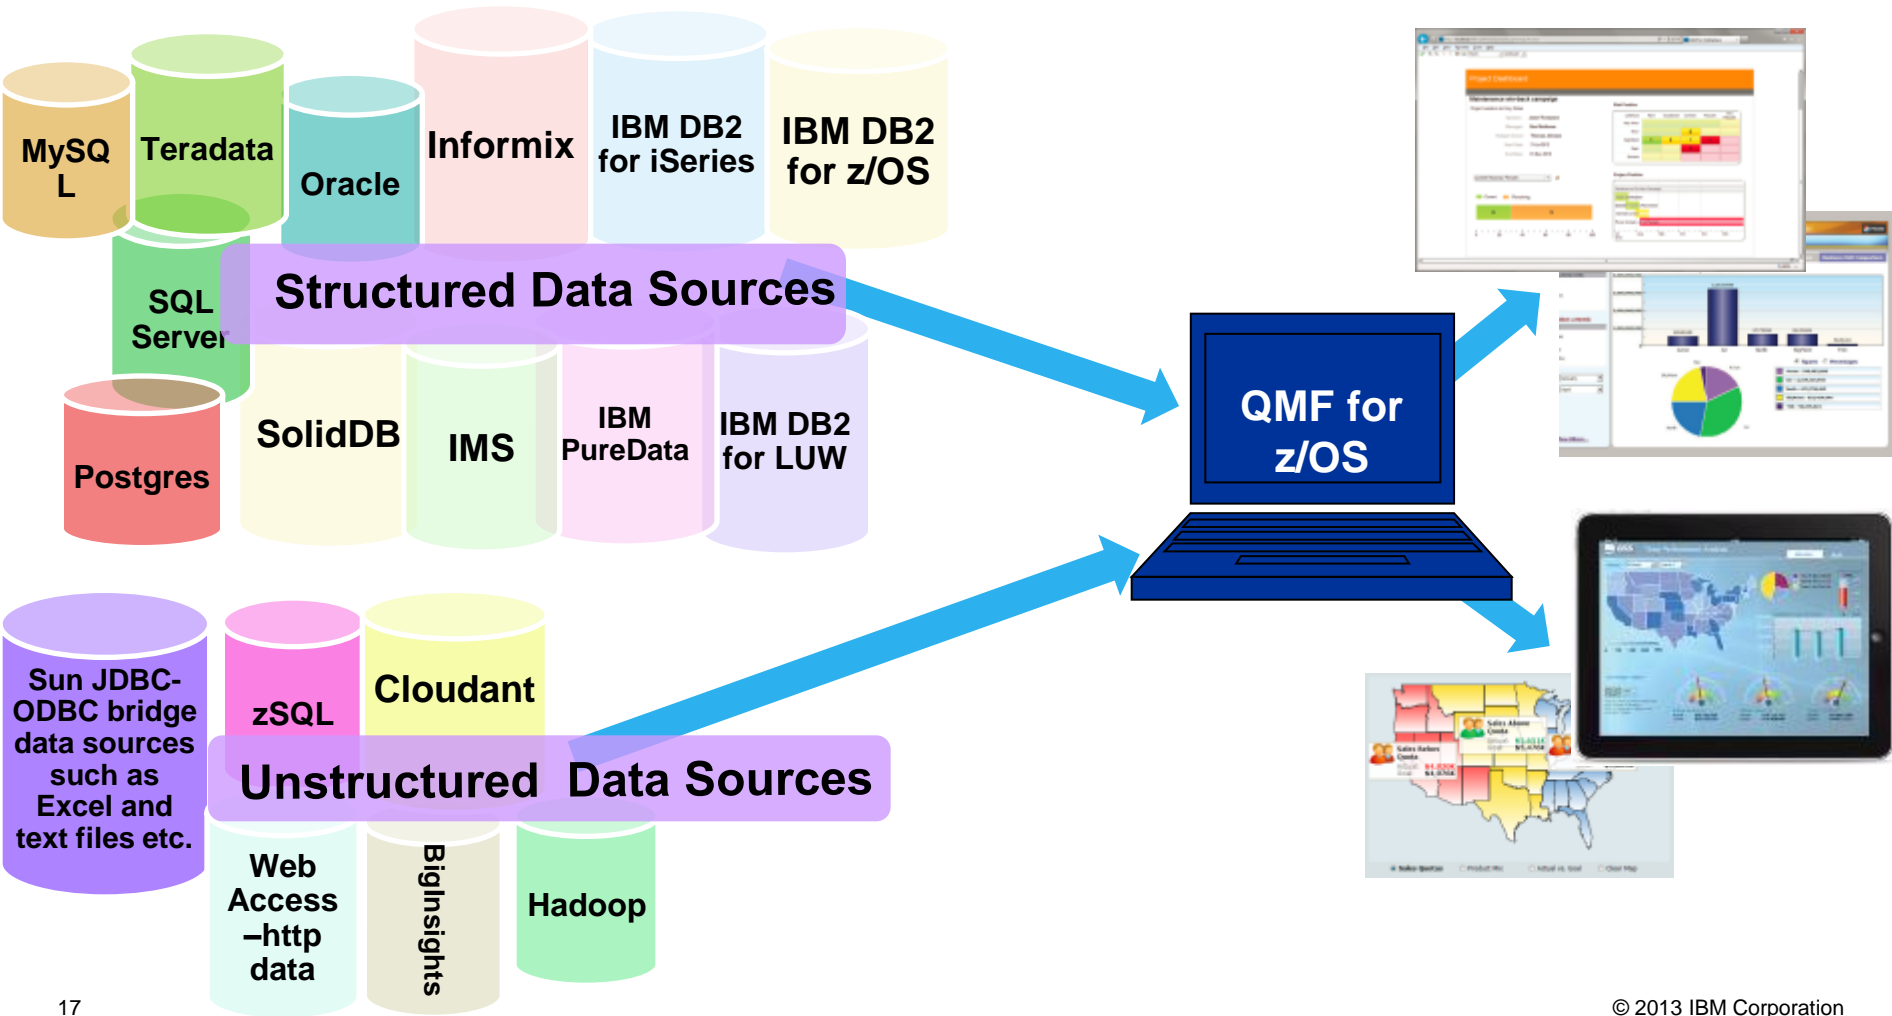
MySQL

Teradata

Oracle

Informix

IBM DB2 for iSeries

IBM DB2 for z/OS

SQL Server

Structured Data Sources

Postgres

SolidDB

IMS

IBM PureData

IBM DB2 for LUW

QMF for z/OS

Sun JDBC-ODBC bridge data sources such as Excel and text files etc.

zSQL

Cloudant

Unstructured Data Sources

Web Access –http data

BigInsights

Hadoop

17

© 2013 IBM Corporation